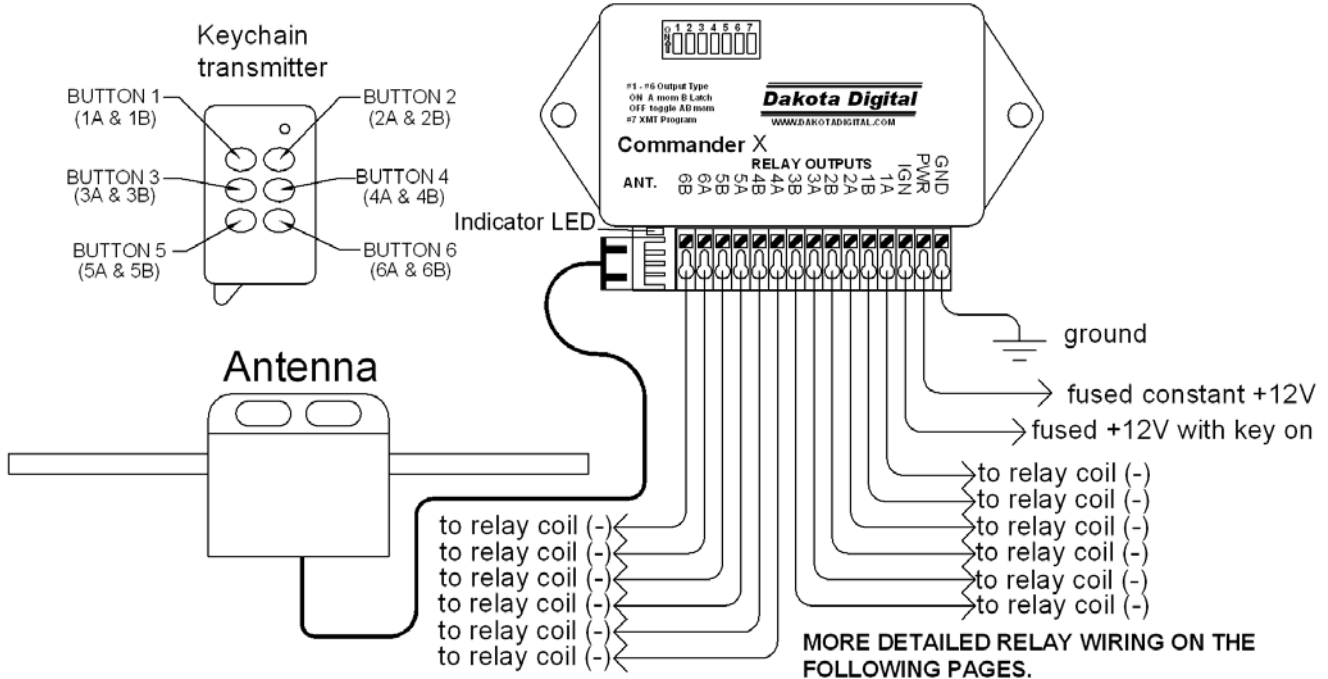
Keychain transmitter

BUTTON 1 (1A & 1B)

BUTTON 2 (2A & 2B)

BUTTON 3 (3A & 3B)

BUTTON 4 (4A & 4B)

BUTTON 5 (5A & 5B)

BUTTON 6 (6A & 6B)

ON 1 2 3 4 5 6 7

#1 - #6 Output Type
ON A mom B Latch
OFF toggle AB mom
#7 XMT Program

Dakota Digital
WWW.DAKOTADIGITAL.COM

Commander X

RELAY OUTPUTS

ANT. 6B 6A 5B 5A 4B 4A 3B 3A 2B 2A 1B 1A IGN PWR GND

Indicator LED

Antenna

ground

fused constant +12V

fused +12V with key on

to relay coil (-)
to relay coil (-)
to relay coil (-)
to relay coil (-)
to relay coil (-)
to relay coil (-)

to relay coil (-)
to relay coil (-)
to relay coil (-)
to relay coil (-)
to relay coil (-)
to relay coil (-)

MORE DETAILED RELAY WIRING ON THE FOLLOWING PAGES.